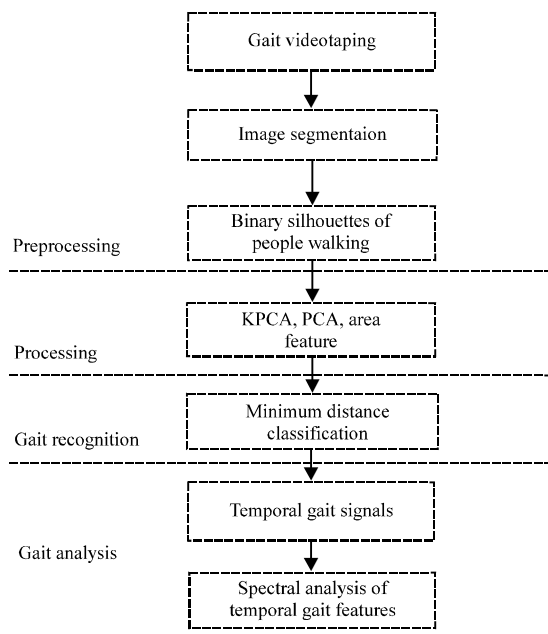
Gait videotaping

Image segmentaion

Binary silhouettes of people walking

Preprocessing

KPCA, PCA, area feature

Processing

Minimum distance classification

Gait recognition

Temporal gait signals

Gait analysis

Spectral analysis of temporal gait features